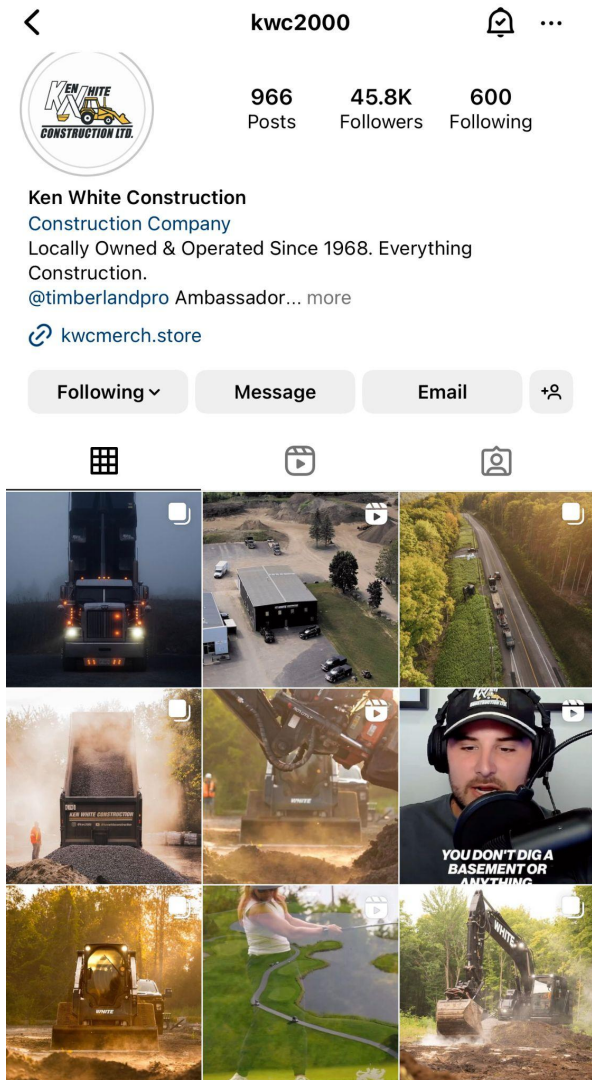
kwc2000

KEN WHITE CONSTRUCTION LTD.

966 Posts
45.8K Followers
600 Following

Ken White Construction
Construction Company
Locally Owned & Operated Since 1968. Everything Construction.
@timberlandpro Ambassador... more

kwcmerch.store

Following
Message
Email

KEN WHITE CONSTRUCTION

WHITE

YOU DON'T DIG A BASEMENT OR ANYTHING

WHITE

WHITE